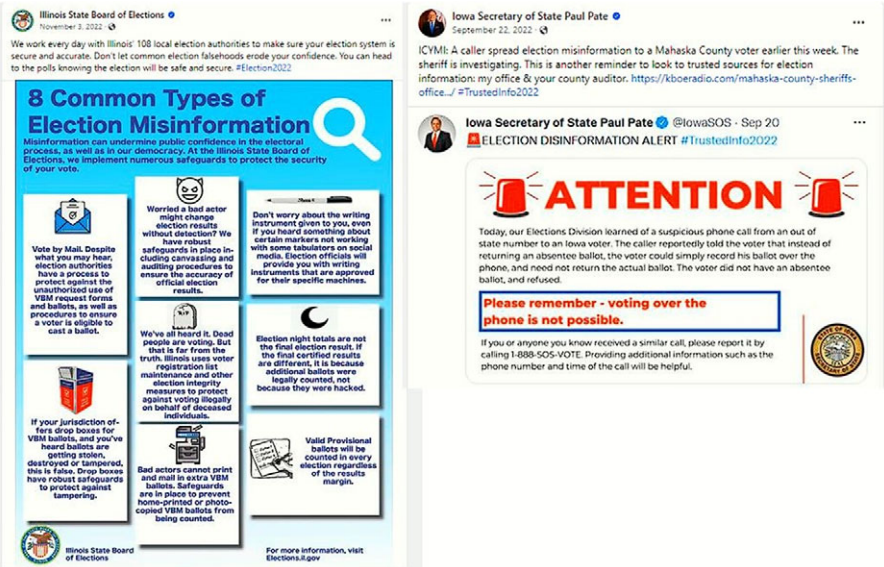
Illinois State Board of Elections
November 3, 2022

We work every day with Illinois' 108 local election authorities to make sure your election system is secure and accurate. Don't let common election falsehoods erode your confidence. You can head to the polls knowing the election will be safe and secure. #Election2022

8 Common Types of Election Misinformation

Misinformation can undermine public confidence in the electoral process, as well as in our democracy. At the Illinois State Board of Elections, we implement numerous safeguards to protect the security of your vote.

Vote by Mail. Despite what you may hear, election authorities have a process to protect against the unauthorized use of VBM request forms and ballots, as well as procedures to ensure a voter is eligible to cast a ballot.

Worried a bad actor might change election results without detection? We have robust safeguards in place including canvassing and auditing procedures to ensure the accuracy of official election results.

Don't worry about the writing instrument given to you, even if you heard something about certain markers not working with some tabulators on social media. Election officials will provide you with writing instruments that are approved for their specific machines.

We've all heard it. Dead people are voting. But that is far from the truth. Illinois uses voter registration list maintenance and other election integrity measures to protect against voting illegally on behalf of deceased individuals.

Election night totals are not the final election result. If the final certified results are different, it is because additional ballots were legally counted, not because they were hacked.

If your jurisdiction offers drop boxes for VBM ballots, and you've heard ballots are getting stolen, destroyed or tampered, this is false. Drop boxes have robust safeguards to protect against tampering.

Bad actors cannot print and mail in extra VBM ballots. Safeguards are in place to prevent home-printed or photocopied VBM ballots from being counted.

Valid Provisional ballots will be counted in every election regardless of the results margin.

Illinois State Board of Elections

For more information, visit Elections.il.gov

Iowa Secretary of State Paul Pate
September 22, 2022

ICYMI: A caller spread election misinformation to a Mahaska County voter earlier this week. The sheriff is investigating. This is another reminder to look to trusted sources for election information: my office & your county auditor. https://kboeradio.com/mahaska-county-sheriffs-office.../ #TrustedInfo2022

Iowa Secretary of State Paul Pate @IowaSOS · Sep 20
ELECTION DISINFORMATION ALERT #TrustedInfo2022

ATTENTION

Today, our Elections Division learned of a suspicious phone call from an out of state number to an Iowa voter. The caller reportedly told the voter that instead of returning an absentee ballot, the voter could simply record his ballot over the phone, and need not return the actual ballot. The voter did not have an absentee ballot, and refused.

Please remember - voting over the phone is not possible.

If you or anyone you know received a similar call, please report it by calling 1-888-SOS-VOTE. Providing additional information such as the phone number and time of the call will be helpful.

STATE OF IOWA SECRETARY OF STATE